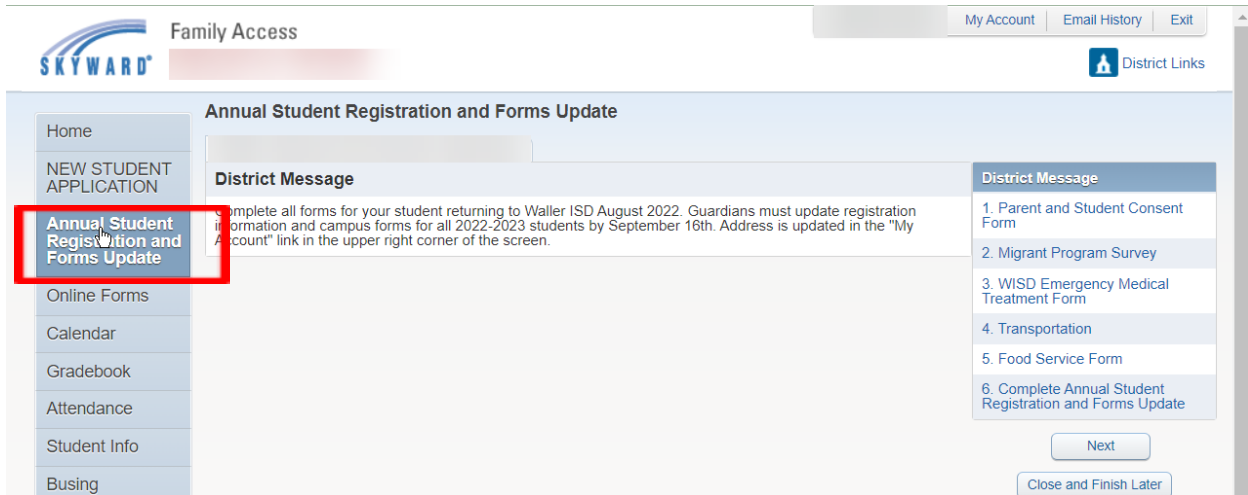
SKYWARD®

Family Access

My Account | Email History | Exit

District Links

Home

NEW STUDENT APPLICATION

Annual Student Registration and Forms Update

Online Forms

Calendar

Gradebook

Attendance

Student Info

Busing

Annual Student Registration and Forms Update

District Message

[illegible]omplete all forms for your student returning to Waller ISD August 2022. Guardians must update registration i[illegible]formation and campus forms for all 2022-2023 students by September 16th. Address is updated in the "My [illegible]ccount" link in the upper right corner of the screen.

District Message

1. Parent and Student Consent Form

2. Migrant Program Survey

3. WISD Emergency Medical Treatment Form

4. Transportation

5. Food Service Form

6. Complete Annual Student Registration and Forms Update

Next

Close and Finish Later